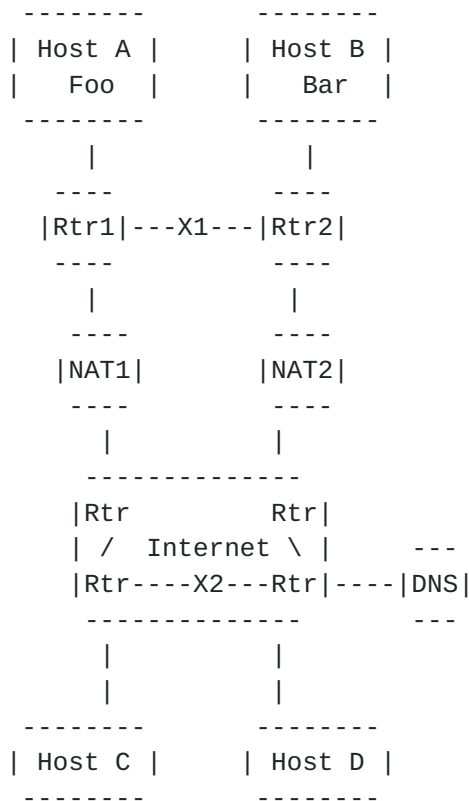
```
 --------         --------
| Host A |       | Host B |
|   Foo  |       |   Bar  |
 --------         --------
     |               |
   ----            ----
  |Rtr1|---X1---|Rtr2|
   ----            ----
     |               |
   ----            ----
  |NAT1|          |NAT2|
   ----            ----
     |               |
    -------------
   |Rtr          Rtr|
   | /  Internet \ |      ---
   |Rtr----X2---Rtr|----|DNS|
    -------------        ---
     |               |
     |               |
 --------         --------
| Host C |       | Host D |
 --------         --------
```